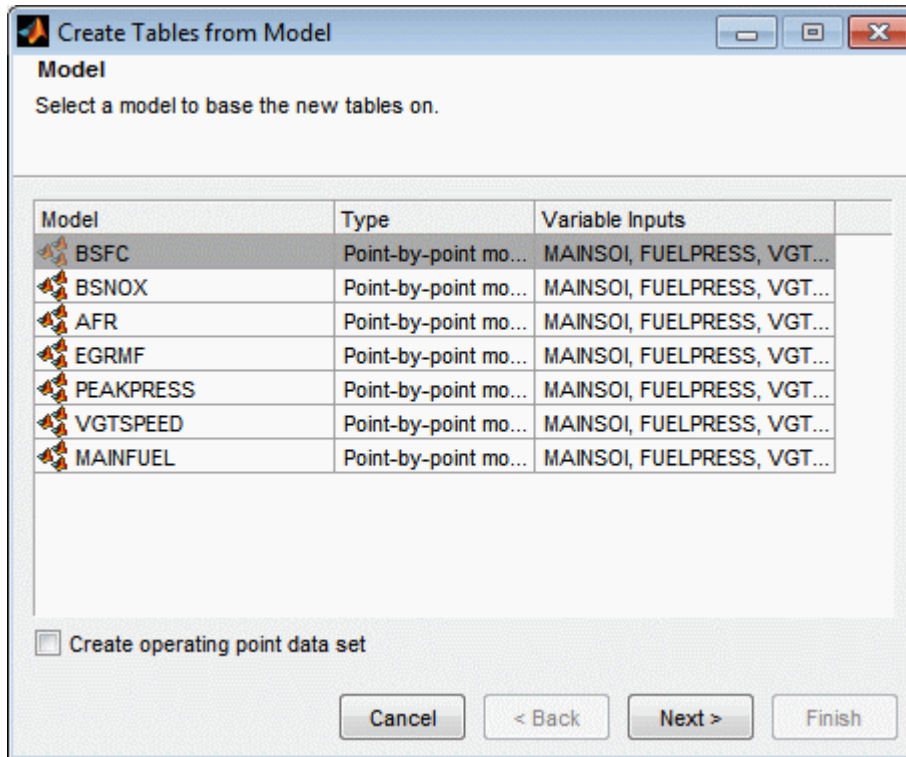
Create Tables from Model

**Model**

Select a model to base the new tables on.

| Model | Type | Variable Inputs |
|---|---|---|
| BSFC | Point-by-point mo... | MAINSOI, FUELPRESS, VGT... |
| BSNOX | Point-by-point mo... | MAINSOI, FUELPRESS, VGT... |
| AFR | Point-by-point mo... | MAINSOI, FUELPRESS, VGT... |
| EGRMF | Point-by-point mo... | MAINSOI, FUELPRESS, VGT... |
| PEAKPRESS | Point-by-point mo... | MAINSOI, FUELPRESS, VGT... |
| VGTSPEED | Point-by-point mo... | MAINSOI, FUELPRESS, VGT... |
| MAINFUEL | Point-by-point mo... | MAINSOI, FUELPRESS, VGT... |

Create operating point data set

Cancel | < Back | Next > | Finish